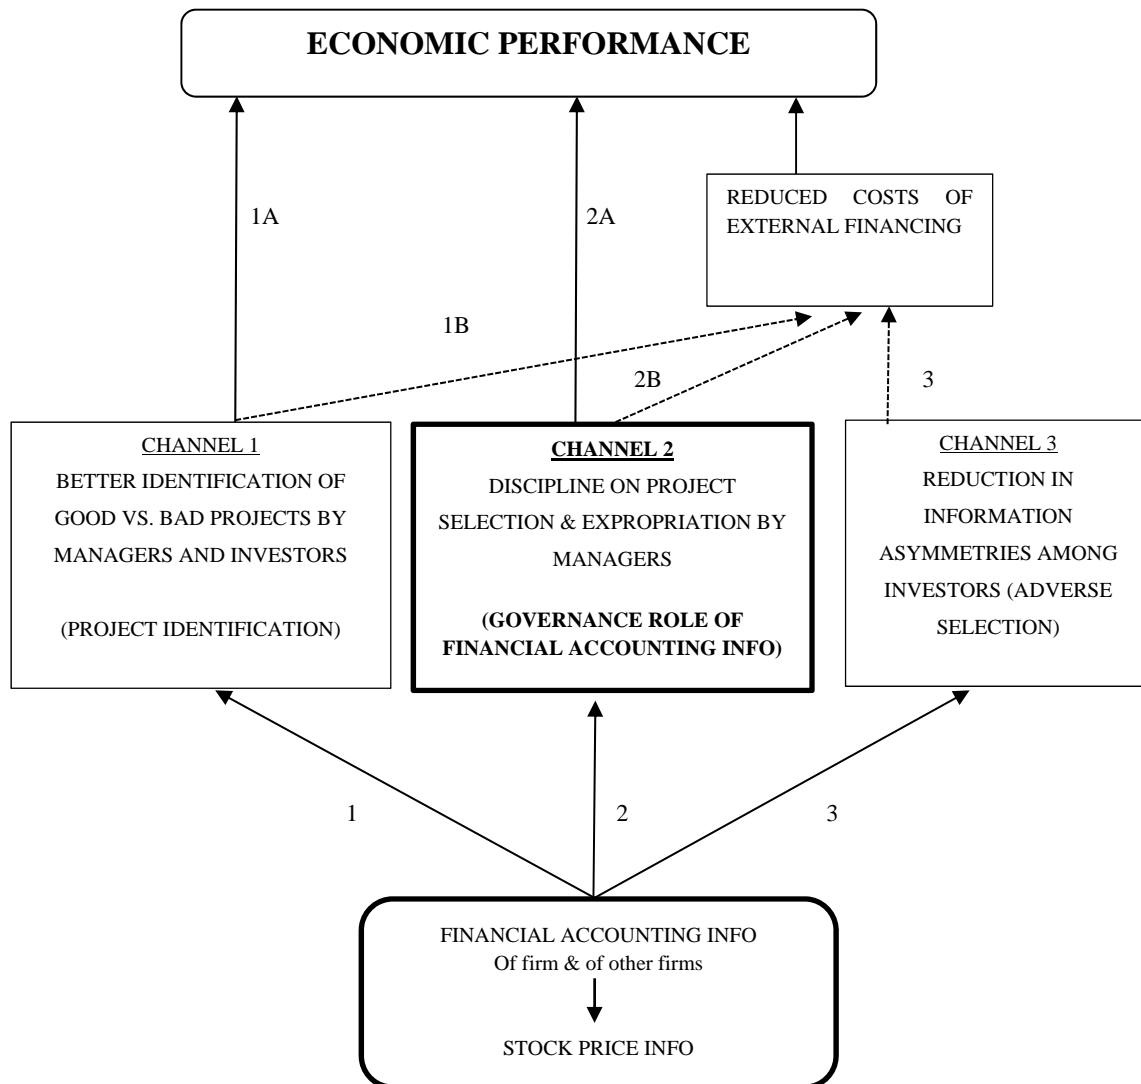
ECONOMIC PERFORMANCE

1A

2A

REDUCED COSTS OF EXTERNAL FINANCING

1B

2B

3

CHANNEL 1
BETTER IDENTIFICATION OF GOOD VS. BAD PROJECTS BY MANAGERS AND INVESTORS

(PROJECT IDENTIFICATION)

CHANNEL 2
DISCIPLINE ON PROJECT SELECTION & EXPROPRIATION BY MANAGERS

(GOVERNANCE ROLE OF FINANCIAL ACCOUNTING INFO)

CHANNEL 3
REDUCTION IN INFORMATION ASYMMETRIES AMONG INVESTORS (ADVERSE SELECTION)

1

2

3

FINANCIAL ACCOUNTING INFO
Of firm & of other firms

STOCK PRICE INFO